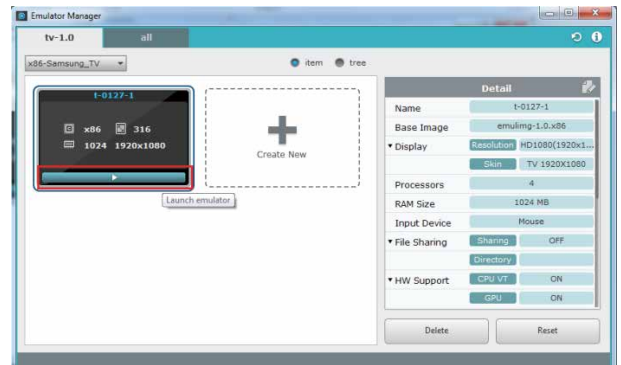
Emulator Manager

tv-1.0

all

x86-Samsung_TV

item

tree

t-0127-1

x86

316

1024

1920x1080

Launch emulator

Create New

Detail

| | |
|---|---|
| Name | t-0127-1 |
| Base Image | emulimg-1.0.x86 |
| ▾ Display | Resolution HD1080(1920x1... |
| | Skin TV 1920X1080 |
| Processors | 4 |
| RAM Size | 1024 MB |
| Input Device | Mouse |
| ▾ File Sharing | Sharing OFF |
| | Directory |
| ▾ HW Support | CPU VT ON |
| | GPU ON |

Delete

Reset